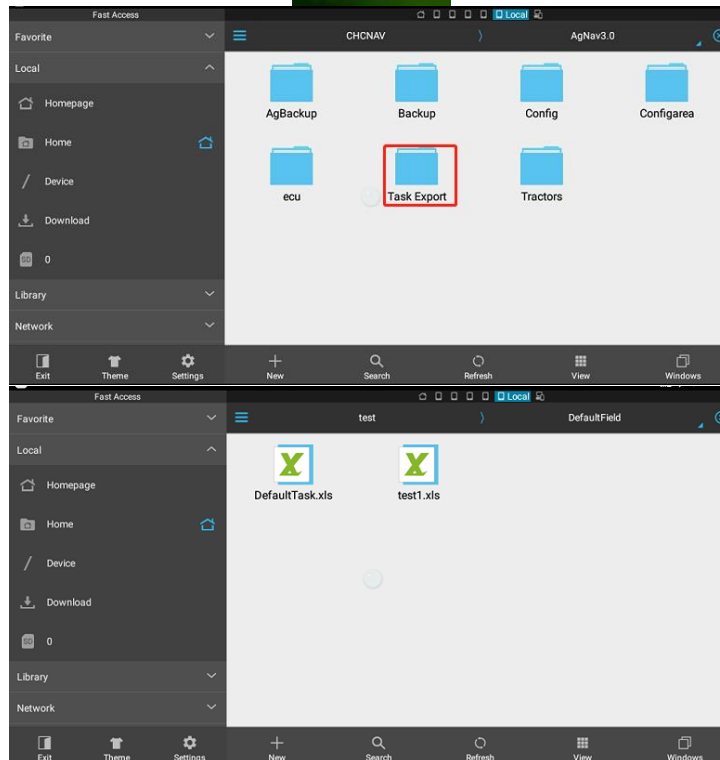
Fast Access

Local

Favorite

Local

Homepage

Home

Device

Download

0

Library

Network

Exit

Theme

Settings

CHCNAV

AgNav3.0

AgBackup

Backup

Config

Configarea

ecu

Task Export

Tractors

New

Search

Refresh

View

Windows

Fast Access

Local

Favorite

Local

Homepage

Home

Device

Download

0

Library

Network

Exit

Theme

Settings

test

DefaultField

DefaultTask.xls

test1.xls

New

Search

Refresh

View

Windows